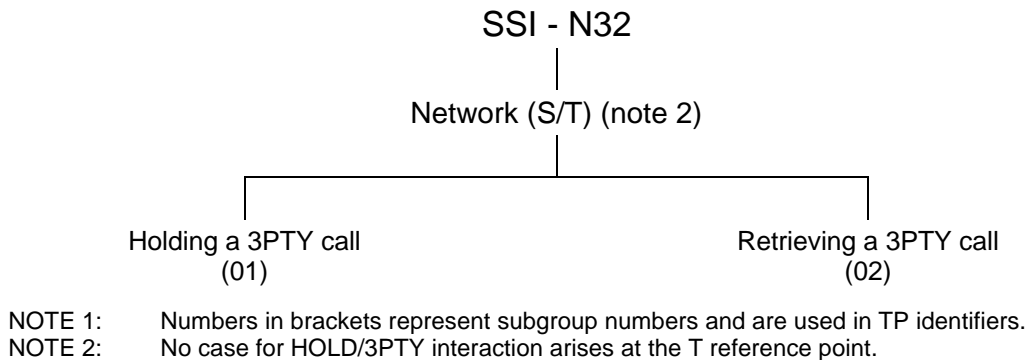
SSI - N32

Network (S/T) (note 2)

Holding a 3PTY call
(01)

Retrieving a 3PTY call
(02)

NOTE 1: Numbers in brackets represent subgroup numbers and are used in TP identifiers.
NOTE 2: No case for HOLD/3PTY interaction arises at the T reference point.